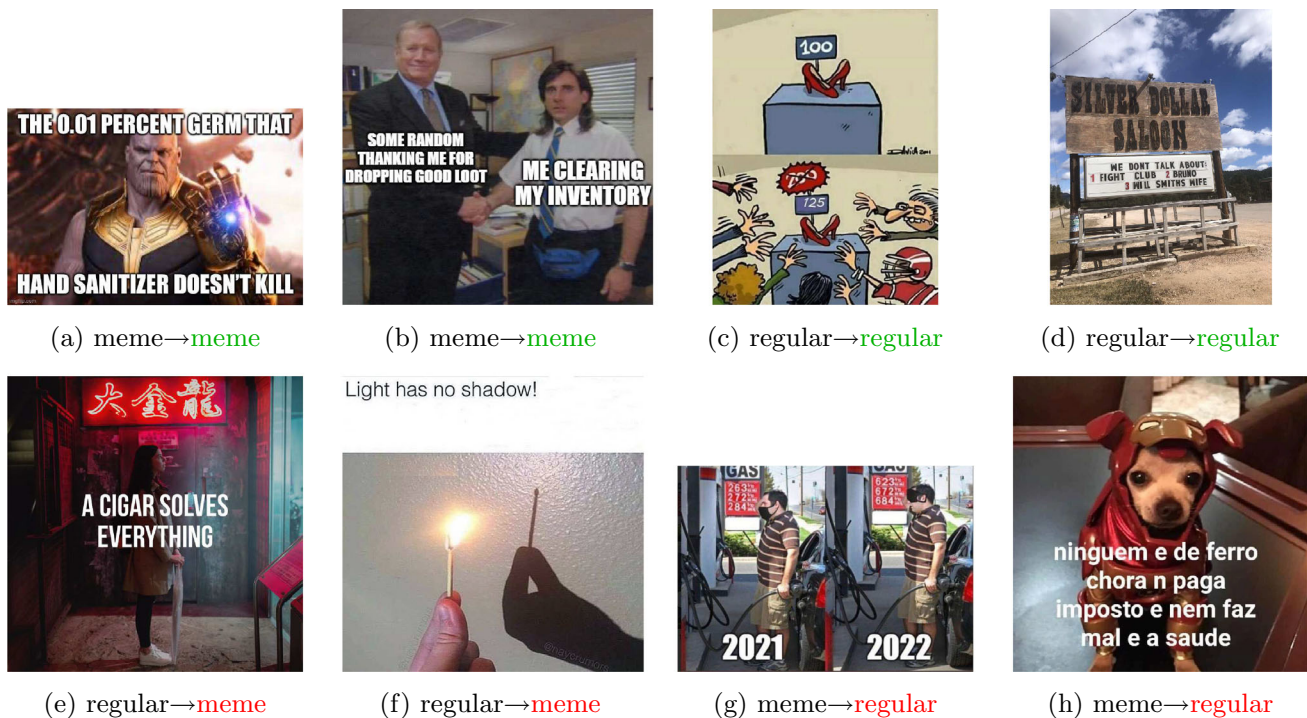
THE 0.01 PERCENT GERM THAT

HAND SANITIZER DOESN'T KILL

(a) meme→meme

SOME RANDOM THANKING ME FOR DROPPING GOOD LOOT

ME CLEARING MY INVENTORY

(b) meme→meme

100

125

(c) regular→regular

SILVER DOLLAR SALOON

WE DONT TALK ABOUT:
1 FIGHT CLUB 2 BRUNO
3 WILL SMITHS WIFE

(d) regular→regular

大金龍

A CIGAR SOLVES EVERYTHING

(e) regular→meme

Light has no shadow!

(f) regular→meme

GAS

2021

2022

(g) meme→regular

ninguem e de ferro chora n paga imposto e nem faz mal a saude

(h) meme→regular